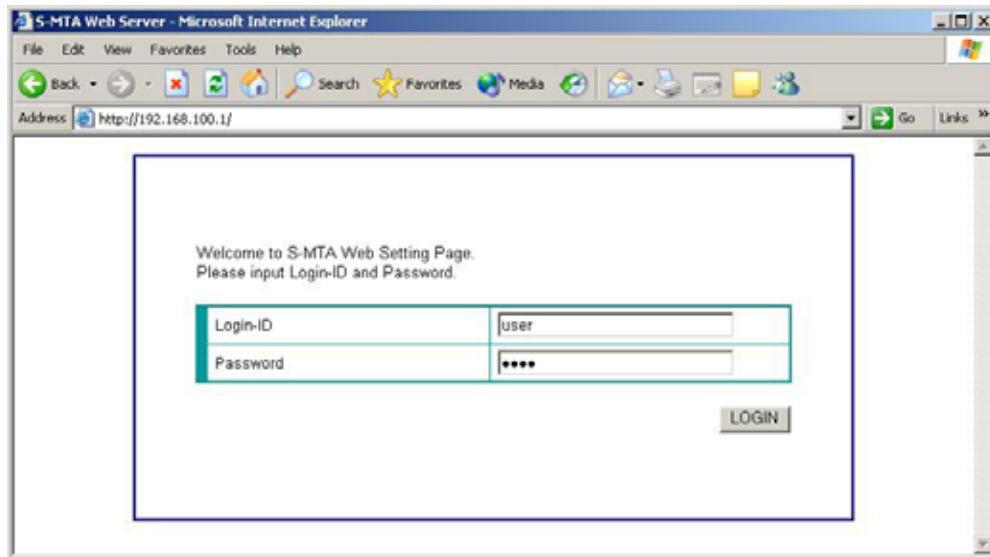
S-MTA Web Server - Microsoft Internet Explorer

File Edit View Favorites Tools Help

Back Search Favorites Media

Address http://192.168.100.1/ Go Links »

Welcome to S-MTA Web Setting Page.
Please input Login-ID and Password.

| Login-ID | user |
|---|---|
| Password | •••• |

LOGIN